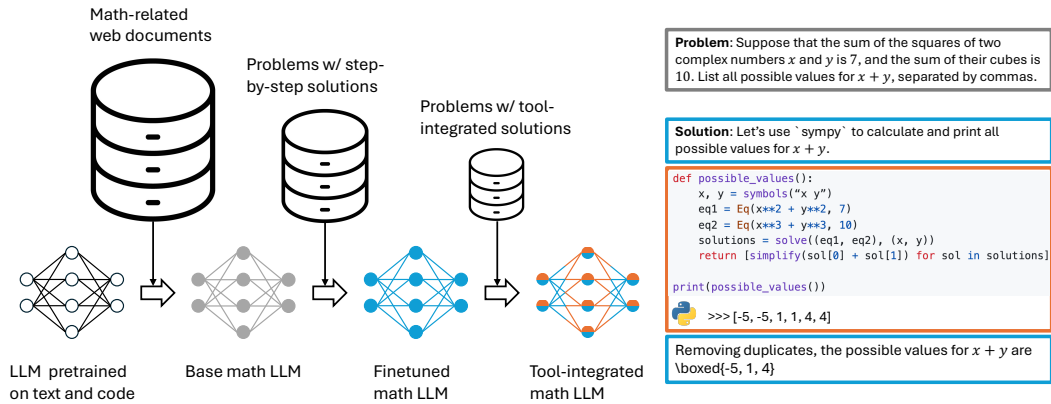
Math-related web documents

Problems w/ step-by-step solutions

Problems w/ tool-integrated solutions

LLM pretrained on text and code

Base math LLM

Finetuned math LLM

Tool-integrated math LLM

**Problem**: Suppose that the sum of the squares of two complex numbers $x$ and $y$ is 7, and the sum of their cubes is 10. List all possible values for $x + y$, separated by commas.

**Solution**: Let's use `sympy` to calculate and print all possible values for $x + y$.

```
def possible_values():
    x, y = symbols("x y")
    eq1 = Eq(x**2 + y**2, 7)
    eq2 = Eq(x**3 + y**3, 10)
    solutions = solve((eq1, eq2), (x, y))
    return [simplify(sol[0] + sol[1]) for sol in solutions]

print(possible_values())
```

>>> [-5, -5, 1, 1, 4, 4]

Removing duplicates, the possible values for $x + y$ are \boxed{-5, 1, 4}